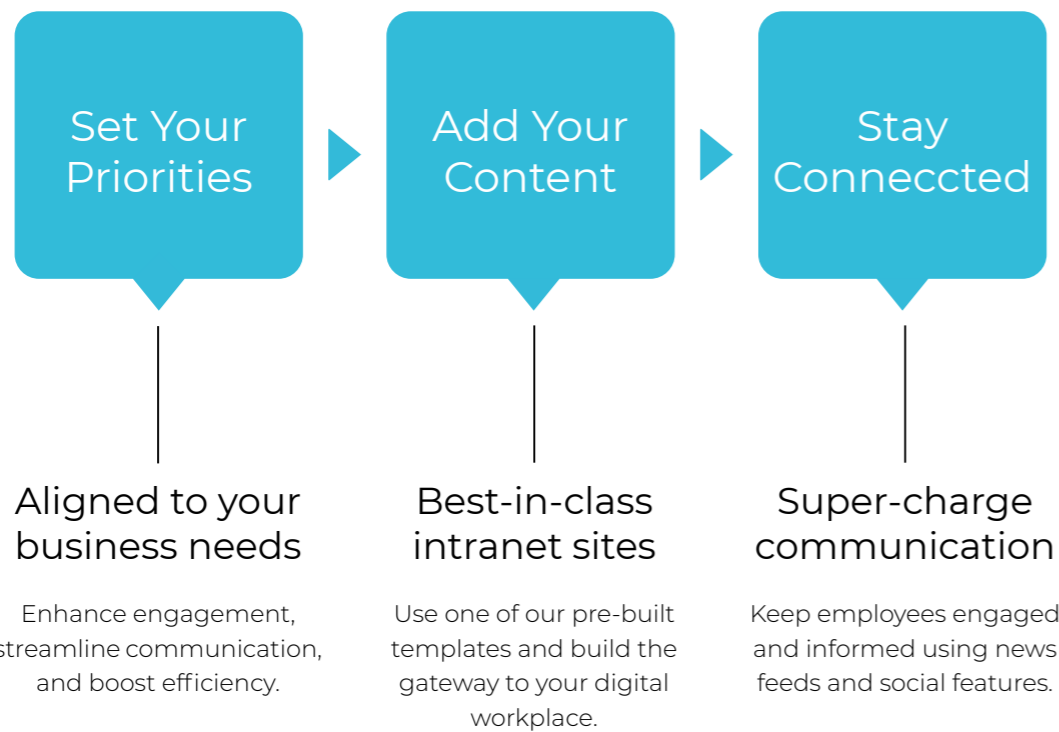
Set Your Priorities

Add Your Content

Stay Conneccted

Aligned to your business needs

Enhance engagement, streamline communication, and boost efficiency.

Best-in-class intranet sites

Use one of our pre-built templates and build the gateway to your digital workplace.

Super-charge communication

Keep employees engaged and informed using news feeds and social features.